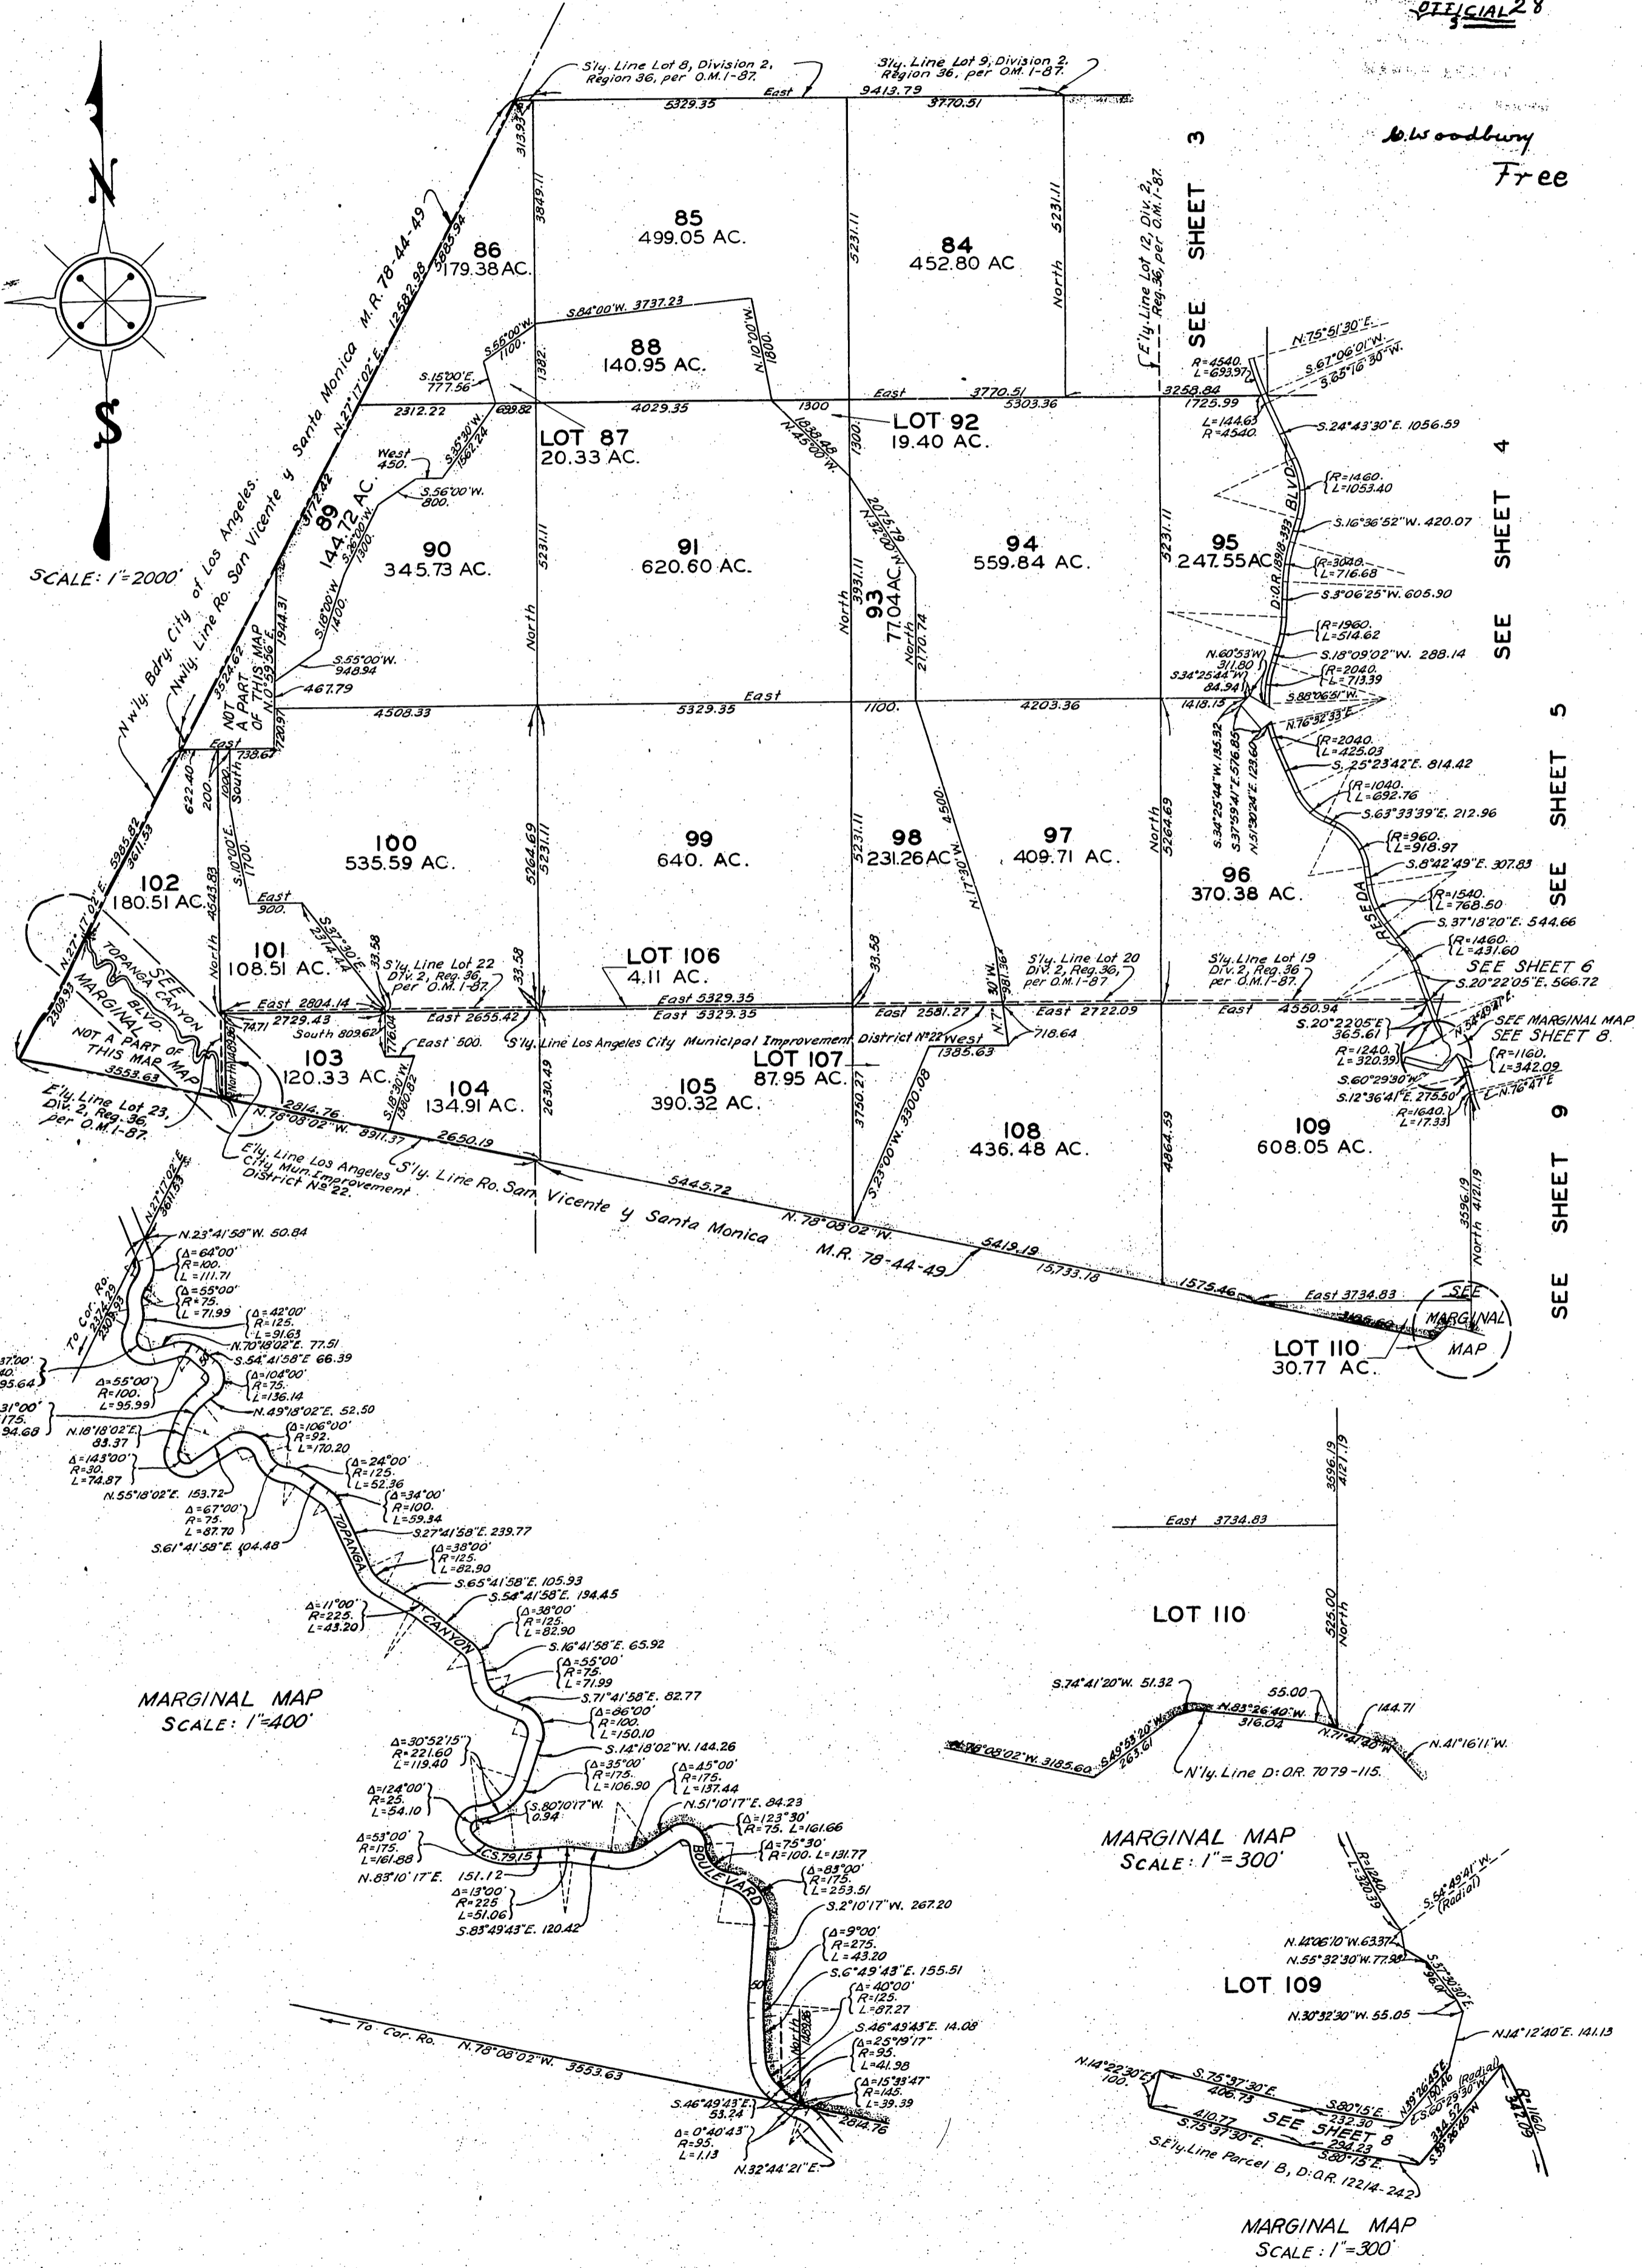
OFFICIAL 28

W. Woodbury
Free

N
S

SCALE: 1"=2000'

S'ly. Line Lot 8, Division 2, Region 36, per O.M. 1-87.
S'ly. Line Lot 9, Division 2, Region 36, per O.M. 1-87.

East 9413.79
5329.35
3770.51
313.93
3849.11
5231.11
5231.11

85
499.05 AC.

84
452.80 AC

86
179.38 AC.

E'ly. Line Lot 12 Div. 2, Reg. 36, per O.M. 1-87.

SEE SHEET 3

N.27°17'02"E. 12582.98
5883.94
M.R. 78-44-49
Nwly. Bdry. City of Los Angeles.
Nwly. Line Ro. San Vicente y Santa Monica

S.84°00'W. 3737.23
S.56°00'W. 1100.
N.10°00'W. 1800.
1382.

88
140.95 AC.

S.15°00'E. 777.56

East 3770.51
3258.84
2312.22
699.82
4029.35
1300
5303.36
1725.99

LOT 87
20.33 AC.

LOT 92
19.40 AC.

S.35°30'W. 1562.24
West 450.
S.56°00'W. 800.
1833.48
N.45°00'W.
1300.

N.75°51'30"E.
S.67°06'01"W.
S.65°16'30"W.
R=4540.
L=693.97
L=144.63
R=4540.
S.24°43'30"E. 1056.59

89
144.72 AC.
3772.82
S.35°00'W. 1300.

90
345.73 AC.

91
620.60 AC.

93
77.04 AC.
3931.11
N.26°17'W. 2075.14

94
559.84 AC.

95
247.55 AC.

SEE SHEET 4

R=1460.
L=1053.40
S.16°36'52"W. 420.07
R=3040.
L=716.68
S.3°06'25"W. 605.90
D.O.R. 18916-333
BLVD.

North
North
North 2170.74

NOT A PART OF THIS MAP
N.0°59'56"E. 1944.31
S.18°00'W. 1400.
S.55°00'W. 948.94
467.79
3524.62

R=1960.
L=514.62
S.18°09'02"W. 288.14
N.60°53'W. 311.80
S.34°25'44"W. 84.94
R=2040.
L=713.39
S.88°06'51"W.
N.76°32'33"E.

East
4508.33
5329.35
1100.
4203.36
1418.15
1120.91
East 738.67

SEE SHEET 5

R=2040.
L=425.03
S.25°23'42"E. 814.42
R=1040.
L=692.76
S.63°33'39"E. 212.96
R=960.
L=918.97
S.8°42'49"E. 307.83
S.34°25'44"W. 135.32
S.37°59'41"E. 576.85
N.51°30'24"E. 123.60

622.40
200
1040. South
S.10°00'E. 1700.
2643.83

100
535.59 AC.

99
640. AC.

98
231.26 AC.

97
409.71 AC.

96
370.38 AC.

5264.69
5231.11
5231.11
N.17°30'W. 4500.
North 5264.69

102
180.51 AC.

N.27°17'02"E. 5985.82
3611.53

East 900.
S.37°30'E. 2174.24

R=1540.
L=768.50
S.37°18'20"E. 544.66
R=1460.
L=431.60
RESEDA

SEE SHEET 6

101
108.51 AC.

SEE MARGINAL MAP
TOPANGA CANYON BLVD.
NOT A PART OF THIS MAP

LOT 106
4.11 AC.

33.58
33.58
33.58
30'W.
381.36
S'ly. Line Lot 22 Div. 2, Reg. 36, per O.M. 1-87.
S'ly. Line Lot 20 Div. 2, Reg. 36, per O.M. 1-87
S'ly. Line Lot 19 Div. 2, Reg. 36 per O.M. 1-87.

S.20°22'05"E. 566.72
SEE MARGINAL MAP
SEE SHEET 8.

East 2804.14
2729.43
East 2655.42
East 5329.35
East 5329.35
East 2581.27
East 2722.09
4550.94
East
S.20°22'05"E. 365.61
N.54°49'41"E.
R=1160.
L=342.09
R=1240.
L=320.39
S.60°29'30"W.
S.12°36'41"E. 275.50
N.16°47'E
R=1640.
L=17.33

2309.33
74.71
South 809.62
176.04
East 500.
S'ly. Line Los Angeles City Municipal Improvement District No 22.
West 1385.63
N.7°
718.64

103
120.33 AC.

104
134.91 AC.

105
390.32 AC.

LOT 107
87.95 AC.

108
436.48 AC.

109
608.05 AC.

3553.63
North 1489.28
S.18°30'W. 1380.82
2630.49
3750.27
S.23°00'W. 3300.08
4864.59
3596.19
North 4121.19

E'ly. Line Lot 23, Div. 2, Reg. 36, per O.M. 1-87.
2814.76
N.78°08'02"W. 8911.37
2650.19
E'ly. Line Los Angeles City Mun. Improvement District No 22.
S'ly. Line Ro. San Vicente y Santa Monica
5445.72
N.78°08'02"W.
M.R. 78-44-49
5419.19
15,733.18
1575.46
East 3734.83
3186.60

SEE SHEET 9

SEE MARGINAL MAP

LOT 110
30.77 AC.

N.27°17'02"E. 3611.53
N.23°41'58"W. 50.84
To Cor. Ro.
2374.29
2309.33
Δ=64°00'
R=100.
L=111.71
Δ=55°00'
R=75.
L=71.99
Δ=42°00'
R=125.
L=91.63
N.70°18'02"E. 77.51
S.54°41'58"E. 66.39
37°00'
40.
95.64
Δ=55°00'
R=100.
L=95.99
Δ=104°00'
R=75.
L=136.14
N.49°18'02"E. 52.50
31°00'
175.
94.68
N.18°18'02"E. 83.37
Δ=106°00'
R=92.
L=170.20
Δ=143°00'
R=30.
L=74.87
Δ=24°00'
R=125.
L=52.36
N.55°18'02"E. 153.72
Δ=34°00'
R=100.
L=59.34
Δ=67°00'
R=75.
L=87.70
S.27°41'58"E. 239.77
S.61°41'58"E. 104.48
TOPANGA
Δ=38°00'
R=125.
L=82.90
S.65°41'58"E. 105.93
S.54°41'58"E. 194.45
Δ=11°00'
R=225.
L=43.20
Δ=38°00'
R=125.
L=82.90
CANYON
S.16°41'58"E. 65.92
Δ=55°00'
R=75.
L=71.99
S.71°41'58"E. 82.77
Δ=86°00'
R=100.
L=150.10
S.14°18'02"W. 144.26

MARGINAL MAP
SCALE: 1"=400'

Δ=30°52'15"
R=221.60
L=119.40
Δ=35°00'
R=175.
L=106.90
Δ=45°00'
R=175.
L=137.44
Δ=124°00'
R=25.
L=54.10
S.80°10'17"W. 0.34
N.51°10'17"E. 84.23
Δ=123°30'
R=75. L=161.66
Δ=75°30'
R=100. L=131.77
Δ=53°00'
R=175.
L=161.88
C.S. 79.15
BOULEVARD
Δ=83°00'
R=175.
L=253.51
N.83°10'17"E. 151.12
Δ=13°00'
R=225
L=51.06
S.2°10'17"W. 267.20
S.83°49'43"E. 120.42
Δ=9°00'
R=275.
L=43.20
S.6°49'43"E. 155.51
Δ=40°00'
R=125.
L=87.27
S.46°49'43"E. 14.08
Δ=25°19'17"
R=95.
L=41.98
To Cor. Ro. N.78°08'02"W. 3553.63
North 1489.28
Δ=15°33'47"
R=145.
L=39.39
S.46°49'43"E. 53.24
2814.76
Δ=0°40'43"
R=95.
L=1.13
N.32°44'21"E.

East 3734.83
3596.19
4121.19
LOT 110
525.00
North
S.74°41'20"W. 51.32
55.00
N.83°26'40"W. 316.04
144.71
N.78°08'02"W. 3185.60
S.49°53'20"W. 263.61
N.71°41'20"W.
N.41°16'11"W.
N'ly. Line D.O.R. 7079-115.

MARGINAL MAP
SCALE: 1"=300'

R=1240.
L=320.39
S.54°49'41"W. (Radial)
N.14°06'10"W. 63.37
N.55°32'30"W. 77.98
S.57°30'E. 160.
LOT 109
N.30°32'30"W. 55.05
N.14°12'40"E. 141.13
N.14°22'30"E. 100.
S.75°37'30"E. 406.73
S.80°15'E. 232.30
N.39°26'45"E. 180.46
L.S.60°29'30"W. (Radial)
R=1160
342.09
410.77
S.75°37'30"E.
SEE SHEET 8
294.23
S.80°15'E.
384.52
S.35°26'45"W.
S.E'ly. Line Parcel B, D.O.R. 12214-242

MARGINAL MAP
SCALE: 1"=300'